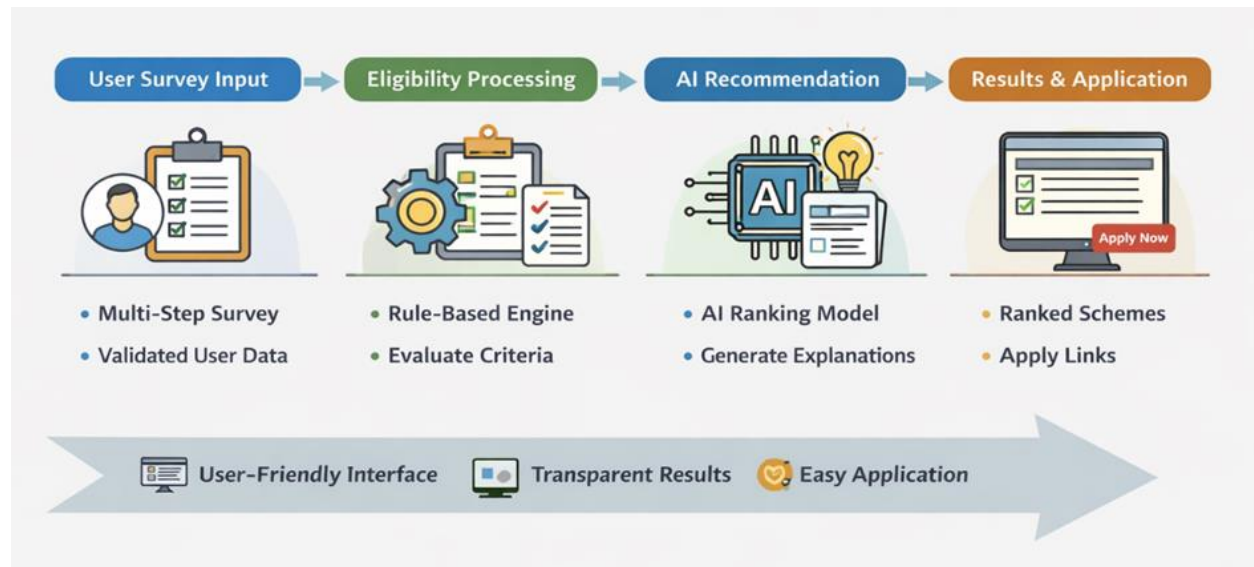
User Survey Input

Eligibility Processing

AI Recommendation

Results & Application

AI

Apply Now

• Multi-Step Survey
• Validated User Data

• Rule-Based Engine
• Evaluate Criteria

• AI Ranking Model
• Generate Explanations

• Ranked Schemes
• Apply Links

User-Friendly Interface

Transparent Results

Easy Application